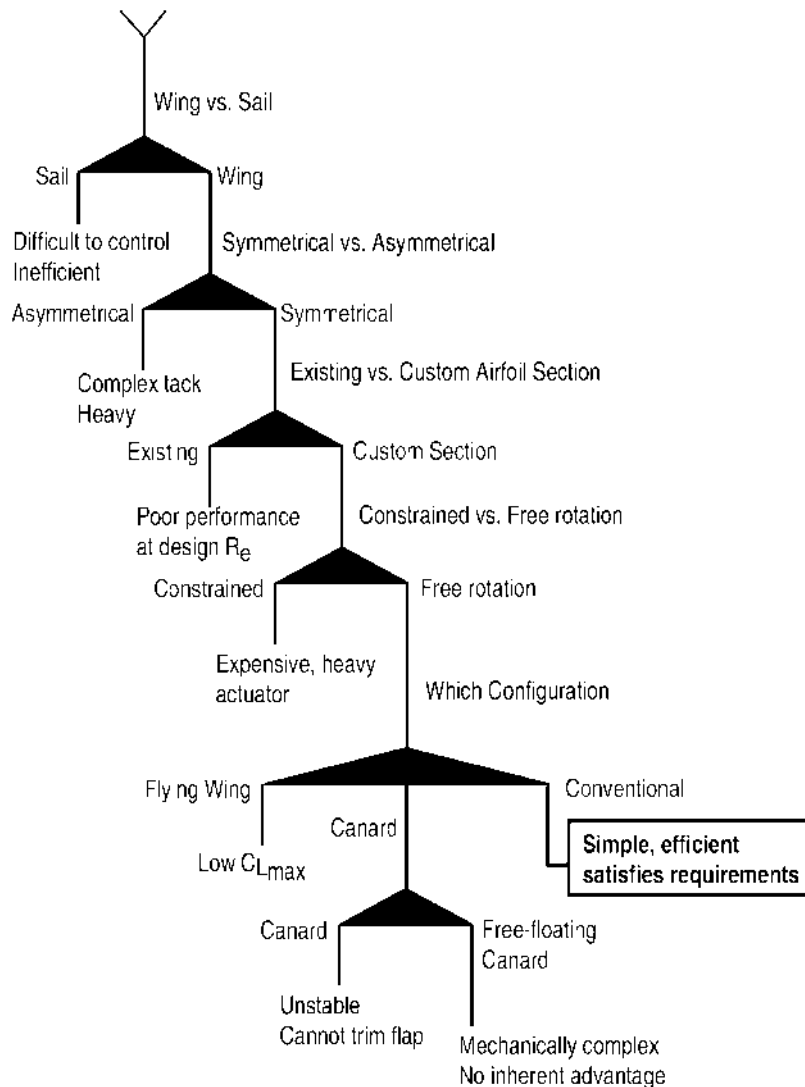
Wing vs. Sail

Sail

Wing

Difficult to control
Inefficient

Symmetrical vs. Asymmetrical

Asymmetrical

Symmetrical

Complex tack
Heavy

Existing vs. Custom Airfoil Section

Existing

Custom Section

Poor performance at design $R_e$

Constrained vs. Free rotation

Constrained

Free rotation

Expensive, heavy actuator

Which Configuration

Flying Wing

Canard

Conventional

Low $C_{L_{max}}$

Simple, efficient satisfies requirements

Canard

Free-floating Canard

Unstable
Cannot trim flap

Mechanically complex
No inherent advantage